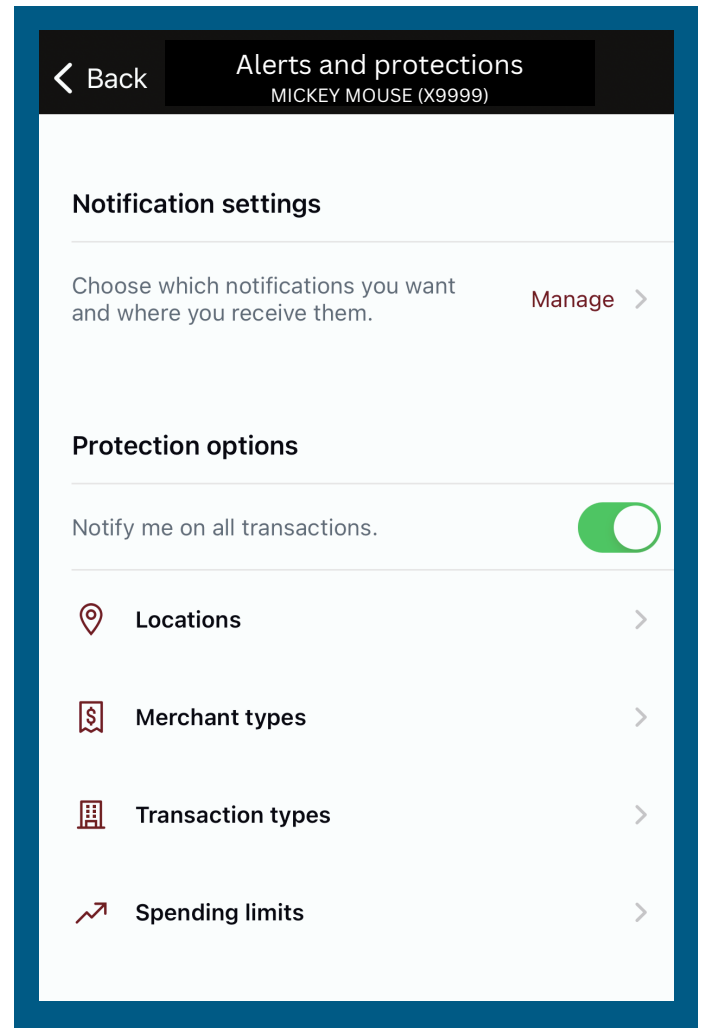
Back

Alerts and protections
MICKEY MOUSE (X9999)

Notification settings

Choose which notifications you want and where you receive them.

Manage

Protection options

Notify me on all transactions.

Locations

Merchant types

Transaction types

Spending limits